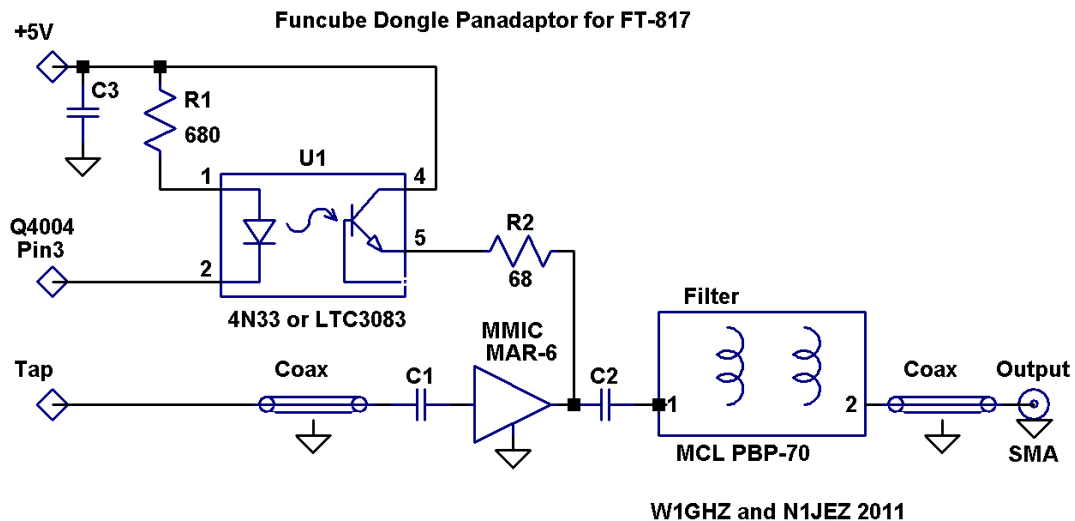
Funcube Dongle Panadaptor for FT-817

+5V

C3

R1
680

U1

1

4

Q4004
Pin3

2

5

R2
68

4N33 or LTC3083

Filter

MMIC
MAR-6

Tap

Coax

C1

C2

1

2

Coax

Output

MCL PBP-70

SMA

W1GHZ and N1JEZ 2011